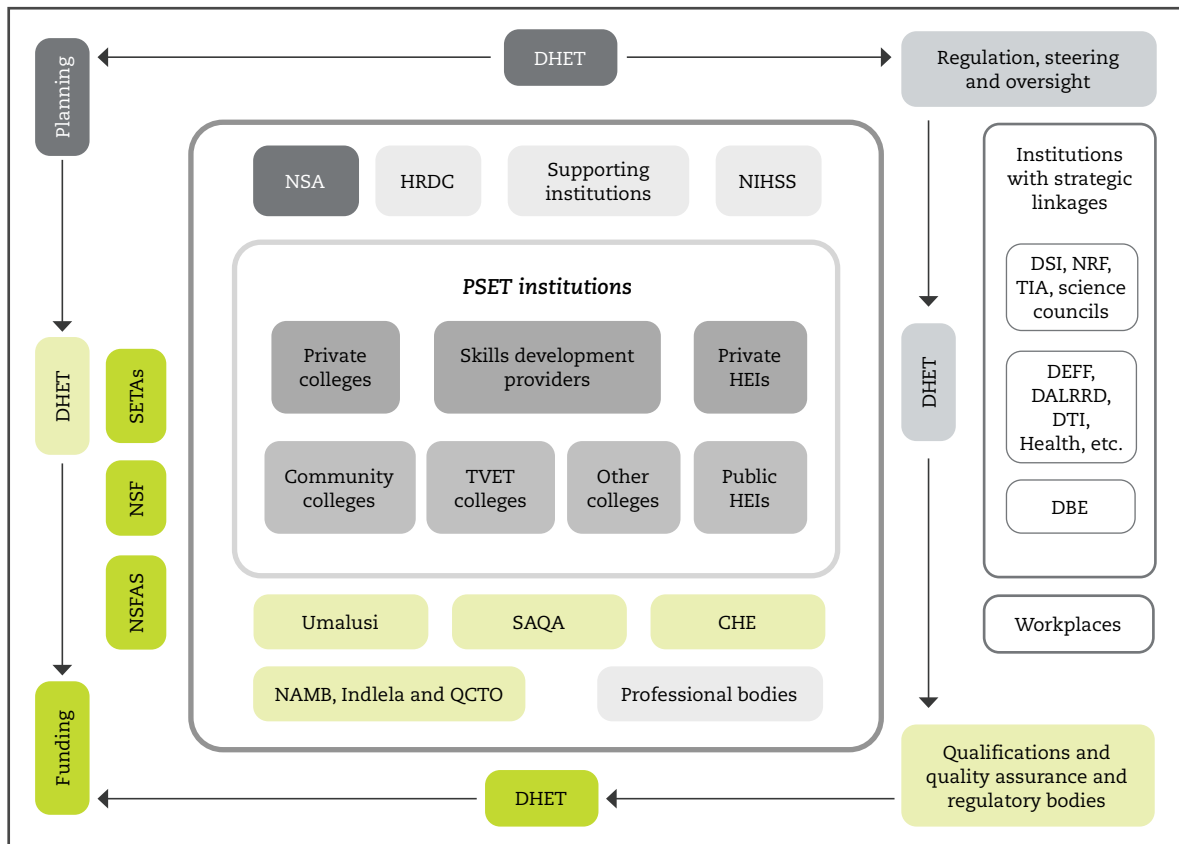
Planning

DHET

Regulation, steering and oversight

NSA

HRDC

Supporting institutions

NIHSS

Institutions with strategic linkages

DSI, NRF, TIA, science councils

DEFF, DALRRD, DTI, Health, etc.

DBE

PSET institutions

Private colleges

Skills development providers

Private HEIs

Community colleges

TVET colleges

Other colleges

Public HEIs

DHET

SETAs

NSF

NSFAS

DHET

Umalusi

SAQA

CHE

Workplaces

NAMB, Indlela and QCTO

Professional bodies

Funding

DHET

Qualifications and quality assurance and regulatory bodies